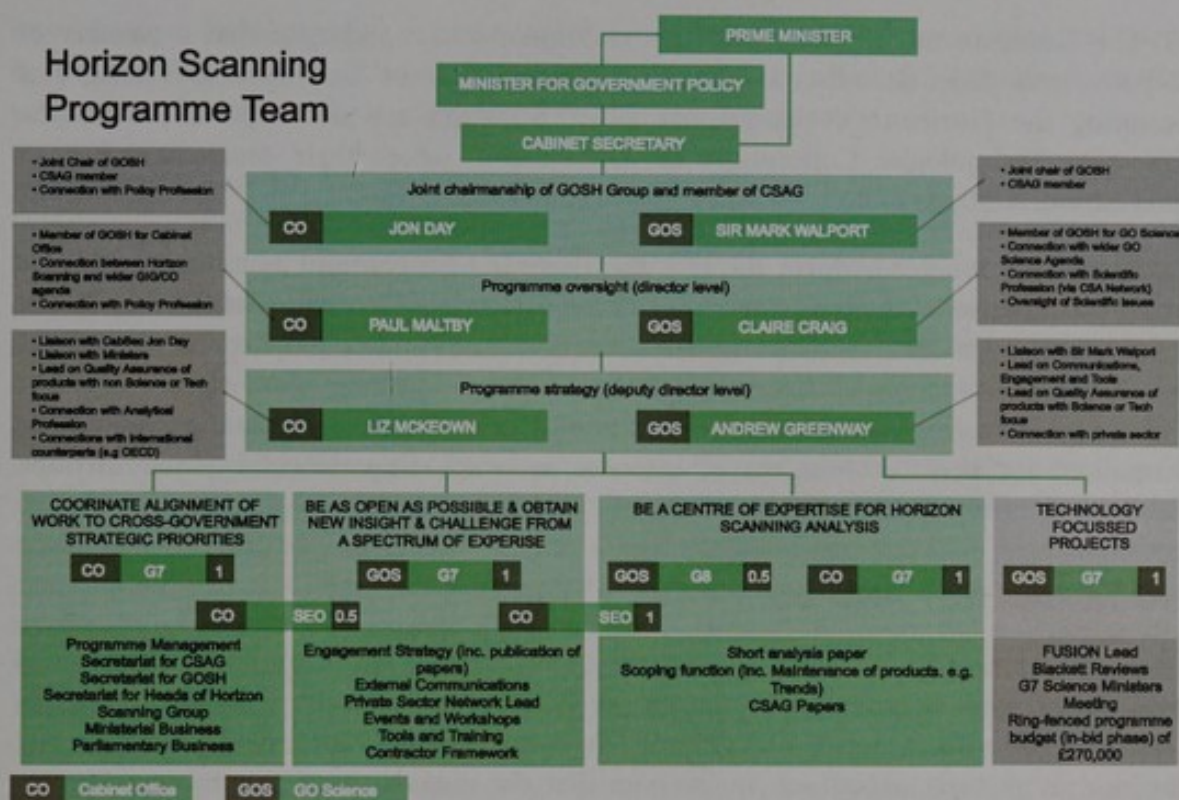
Horizon Scanning Programme Team

PRIME MINISTER

MINISTER FOR GOVERNMENT POLICY

CABINET SECRETARY

• Joint Chair of GOSH
• CSAG member
• Connection with Policy Profession

Joint chairmanship of GOSH Group and member of CSAG

CO JON DAY

GOS SIR MARK WALPORT

• Joint chair of GOSH
• CSAG member

• Member of GOSH for Cabinet Office
• Connection between Horizon Scanning and wider GIG/CO agenda
• Connection with Policy Profession

Programme oversight (director level)

CO PAUL MALTBY

GOS CLAIRE CRAIG

• Member of GOSH for GO Science
• Connection with wider GO Science Agenda
• Connection with Scientific Profession (via CSA Network)
• Oversight of Scientific issues

• Liaison with CabSec Jon Day
• Liaison with Ministers
• Lead on Quality Assurance of products with non Science or Tech focus
• Connection with Analytical Profession
• Connections with international counterparts (e.g OECD)

Programme strategy (deputy director level)

CO LIZ MCKEOWN

GOS ANDREW GREENWAY

• Liaison with Sir Mark Walport
• Lead on Communications, Engagement and Tools
• Lead on Quality Assurance of products with Science or Tech focus
• Connection with private sector

COORINATE ALIGNMENT OF WORK TO CROSS-GOVERNMENT STRATEGIC PRIORITIES

CO G7 1

CO SEO 0.5

Programme Management
Secretariat for CSAG
Secretariat for GOSH
Secretariat for Heads of Horizon Scanning Group
Ministerial Business
Parliamentary Business

BE AS OPEN AS POSSIBLE & OBTAIN NEW INSIGHT & CHALLENGE FROM A SPECTRUM OF EXPERISE

GOS G7 1

CO SEO 1

Engagement Strategy (inc. publication of papers)
External Communications
Private Sector Network Lead
Events and Workshops
Tools and Training
Contractor Framework

BE A CENTRE OF EXPERTISE FOR HORIZON SCANNING ANALYSIS

GOS G6 0.5

CO G7 1

Short analysis paper
Scoping function (inc. Maintenance of products. e.g. Trends)
CSAG Papers

TECHNOLOGY FOCUSSED PROJECTS

GOS G7 1

FUSION Lead
Blackett Reviews
G7 Science Ministers Meeting
Ring-fenced programme budget (in-bid phase) of £270,000

CO Cabinet Office

GOS GO Science